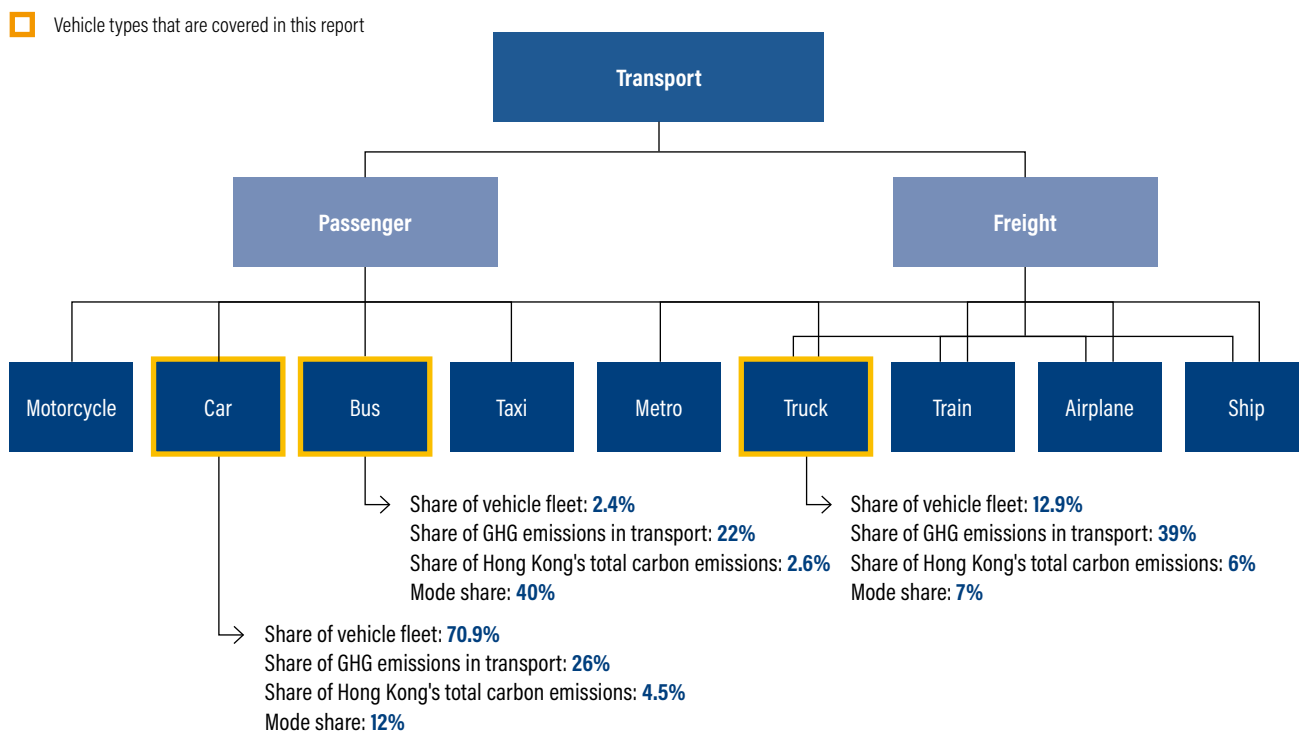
Vehicle types that are covered in this report

Transport

Passenger

Freight

Motorcycle

Car

Bus

Taxi

Metro

Truck

Train

Airplane

Ship

Share of vehicle fleet: 2.4%
Share of GHG emissions in transport: 22%
Share of Hong Kong's total carbon emissions: 2.6%
Mode share: 40%

Share of vehicle fleet: 12.9%
Share of GHG emissions in transport: 39%
Share of Hong Kong's total carbon emissions: 6%
Mode share: 7%

Share of vehicle fleet: 70.9%
Share of GHG emissions in transport: 26%
Share of Hong Kong's total carbon emissions: 4.5%
Mode share: 12%